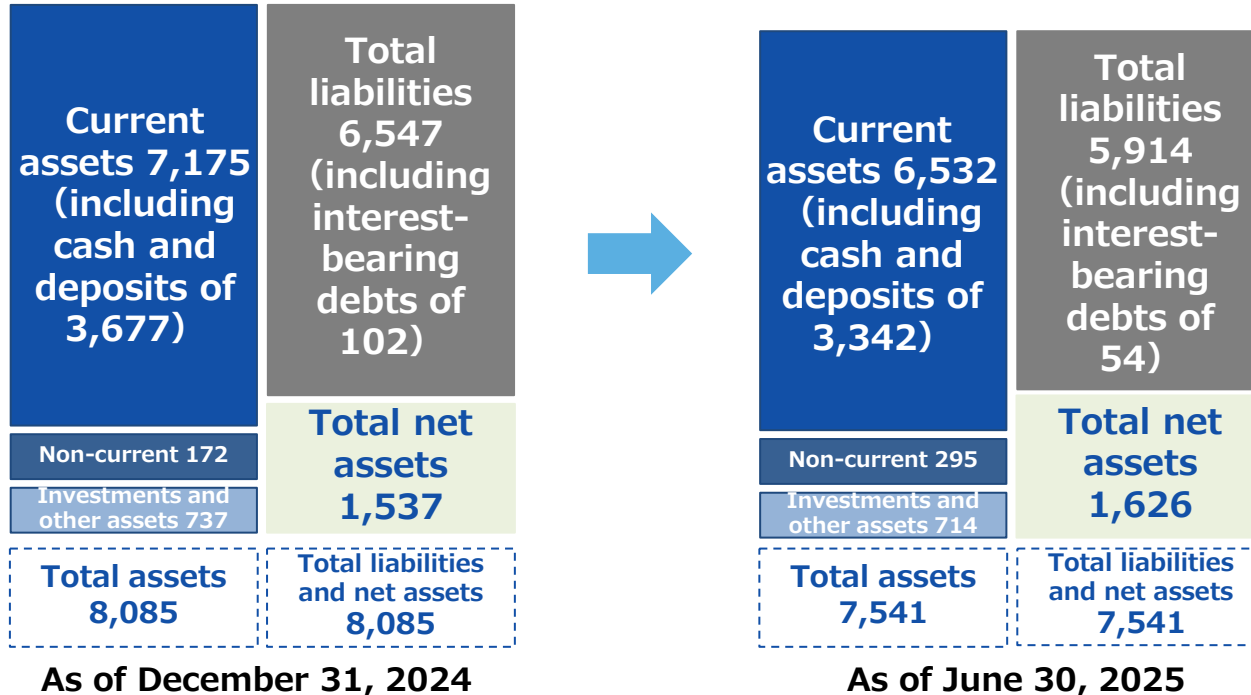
Current assets 7,175 (including cash and deposits of 3,677)

Total liabilities 6,547 (including interest-bearing debts of 102)

Non-current 172

Investments and other assets 737

Total net assets 1,537

Total assets 8,085

Total liabilities and net assets 8,085

As of December 31, 2024

Current assets 6,532 (including cash and deposits of 3,342)

Total liabilities 5,914 (including interest-bearing debts of 54)

Non-current 295

Investments and other assets 714

Total net assets 1,626

Total assets 7,541

Total liabilities and net assets 7,541

As of June 30, 2025